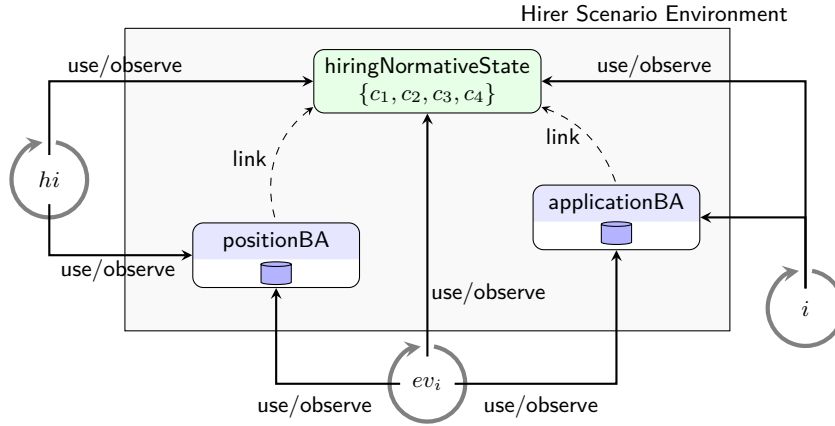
Hirer Scenario Environment

use/observe

hiringNormativeState
$\{c_1, c_2, c_3, c_4\}$

use/observe

link

link

$hi$

applicationBA

positionBA

use/observe

use/observe

$i$

$ev_i$

use/observe

use/observe